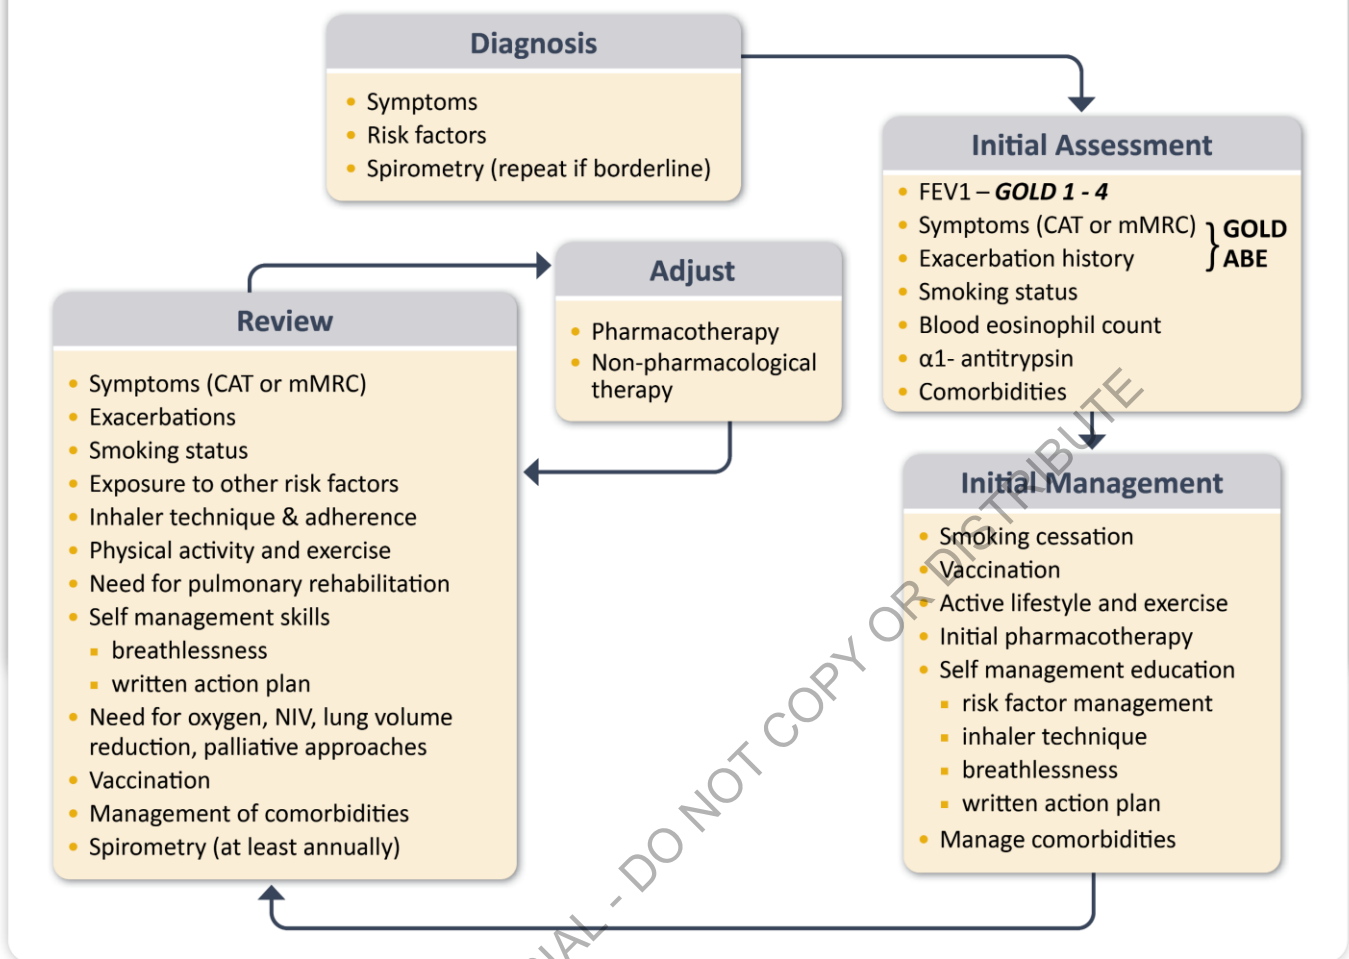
Diagnosis
- Symptoms
- Risk factors
- Spirometry (repeat if borderline)

Initial Assessment
- FEV1 – ***GOLD 1 - 4***
- Symptoms (CAT or mMRC) } **GOLD ABE**
- Exacerbation history
- Smoking status
- Blood eosinophil count
- α1- antitrypsin
- Comorbidities

Adjust
- Pharmacotherapy
- Non-pharmacological therapy

Review
- Symptoms (CAT or mMRC)
- Exacerbations
- Smoking status
- Exposure to other risk factors
- Inhaler technique & adherence
- Physical activity and exercise
- Need for pulmonary rehabilitation
- Self management skills
  - breathlessness
  - written action plan
- Need for oxygen, NIV, lung volume reduction, palliative approaches
- Vaccination
- Management of comorbidities
- Spirometry (at least annually)

Initial Management
- Smoking cessation
- Vaccination
- Active lifestyle and exercise
- Initial pharmacotherapy
- Self management education
  - risk factor management
  - inhaler technique
  - breathlessness
  - written action plan
- Manage comorbidities

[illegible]IAL - DO NOT COPY OR DISTRIBUTE